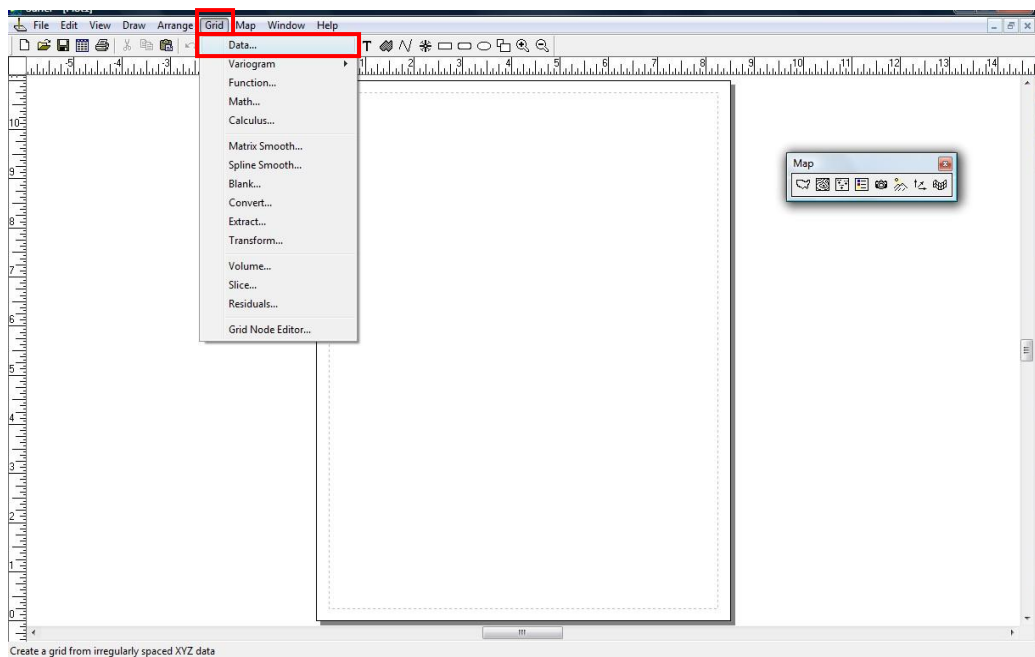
File Edit View Draw Arrange Grid Map Window Help

Data...
Variogram
Function...
Math...
Calculus...
Matrix Smooth...
Spline Smooth...
Blank...
Convert...
Extract...
Transform...
Volume...
Slice...
Residuals...
Grid Node Editor...

Map

-5 -4 -3 1 2 3 4 5 6 7 8 9 10 11 12 13 14

10
9
8
7
6
5
4
3
2
1
0

Create a grid from irregularly spaced XYZ data